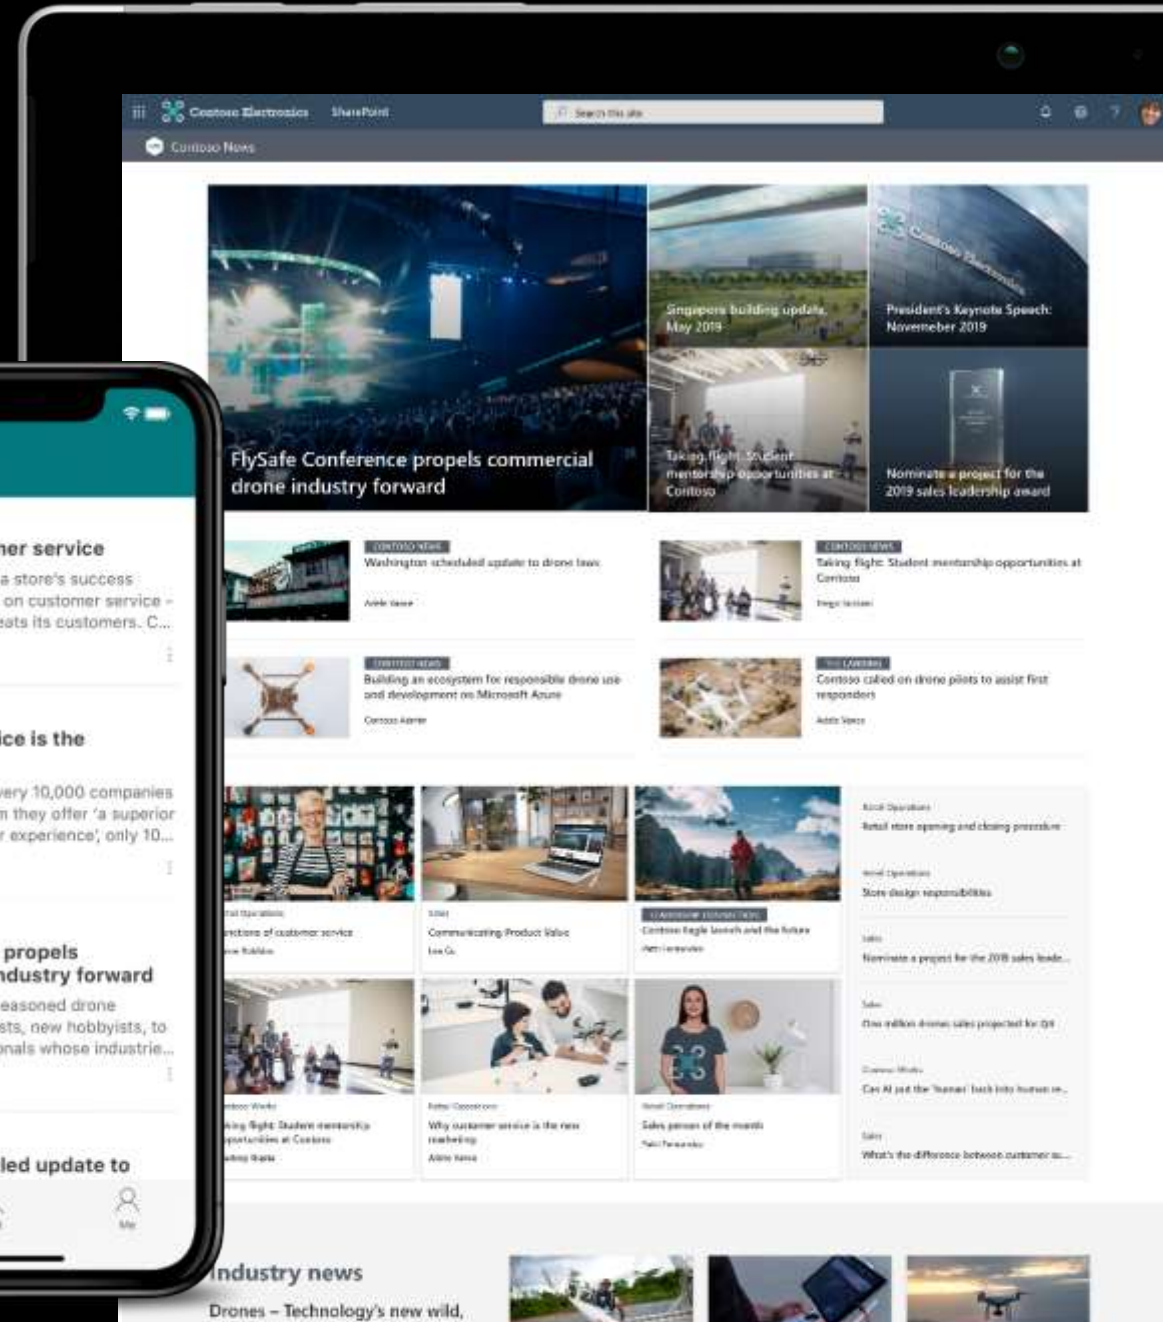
Contoso Electronics SharePoint Search this site

Contoso News

FlySafe Conference propels commercial drone industry forward

Singapore building update, May 2019

President's Keynote Speech: Novemeber 2019

Taking flight: Student mentorship opportunities at Contoso

Nominate a project for the 2019 sales leadership award

CONTOSO NEWS
Washington scheduled update to drone laws
Adele Vance

CONTOSO NEWS
Taking flight: Student mentorship opportunities at Contoso
Diego Siciliani

CONTOSO NEWS
Building an ecosystem for responsible drone use and development on Microsoft Azure
Contoso Admin

THE LANDING
Contoso called on drone pilots to assist first responders
Adele Vance

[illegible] Operations
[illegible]ections of customer service
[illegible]

Sales
Communicating Product Value
Lee Gu

LEADERSHIP CONNECTION
Contoso flight launch and the future
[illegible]

Retail Operations
Retail store opening and closing procedure

Retail Operations
Store design responsibilities

Sales
Nominate a project for the 2019 sales leade...

Sales
One million drones sales projected for Q4

Contoso Works
Can AI put the 'human' back into human re...

Sales
What's the difference between customer s...

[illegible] Works
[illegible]king flight: Student mentorship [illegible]pportunities at Contoso
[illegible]

Retail Operations
Why customer service is the new marketing
Adele Vance

Retail Operations
Sales person of the month
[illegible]

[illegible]ner service
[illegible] a store's success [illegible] on customer service - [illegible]eats its customers. C...

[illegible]ice is the
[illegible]very 10,000 companies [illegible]n they offer 'a superior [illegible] experience', only 10...

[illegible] propels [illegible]ndustry forward
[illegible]easoned drone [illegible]sts, new hobbyists, to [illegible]onals whose industrie...

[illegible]led update to

Me

Industry news
Drones – Technology's new wild,